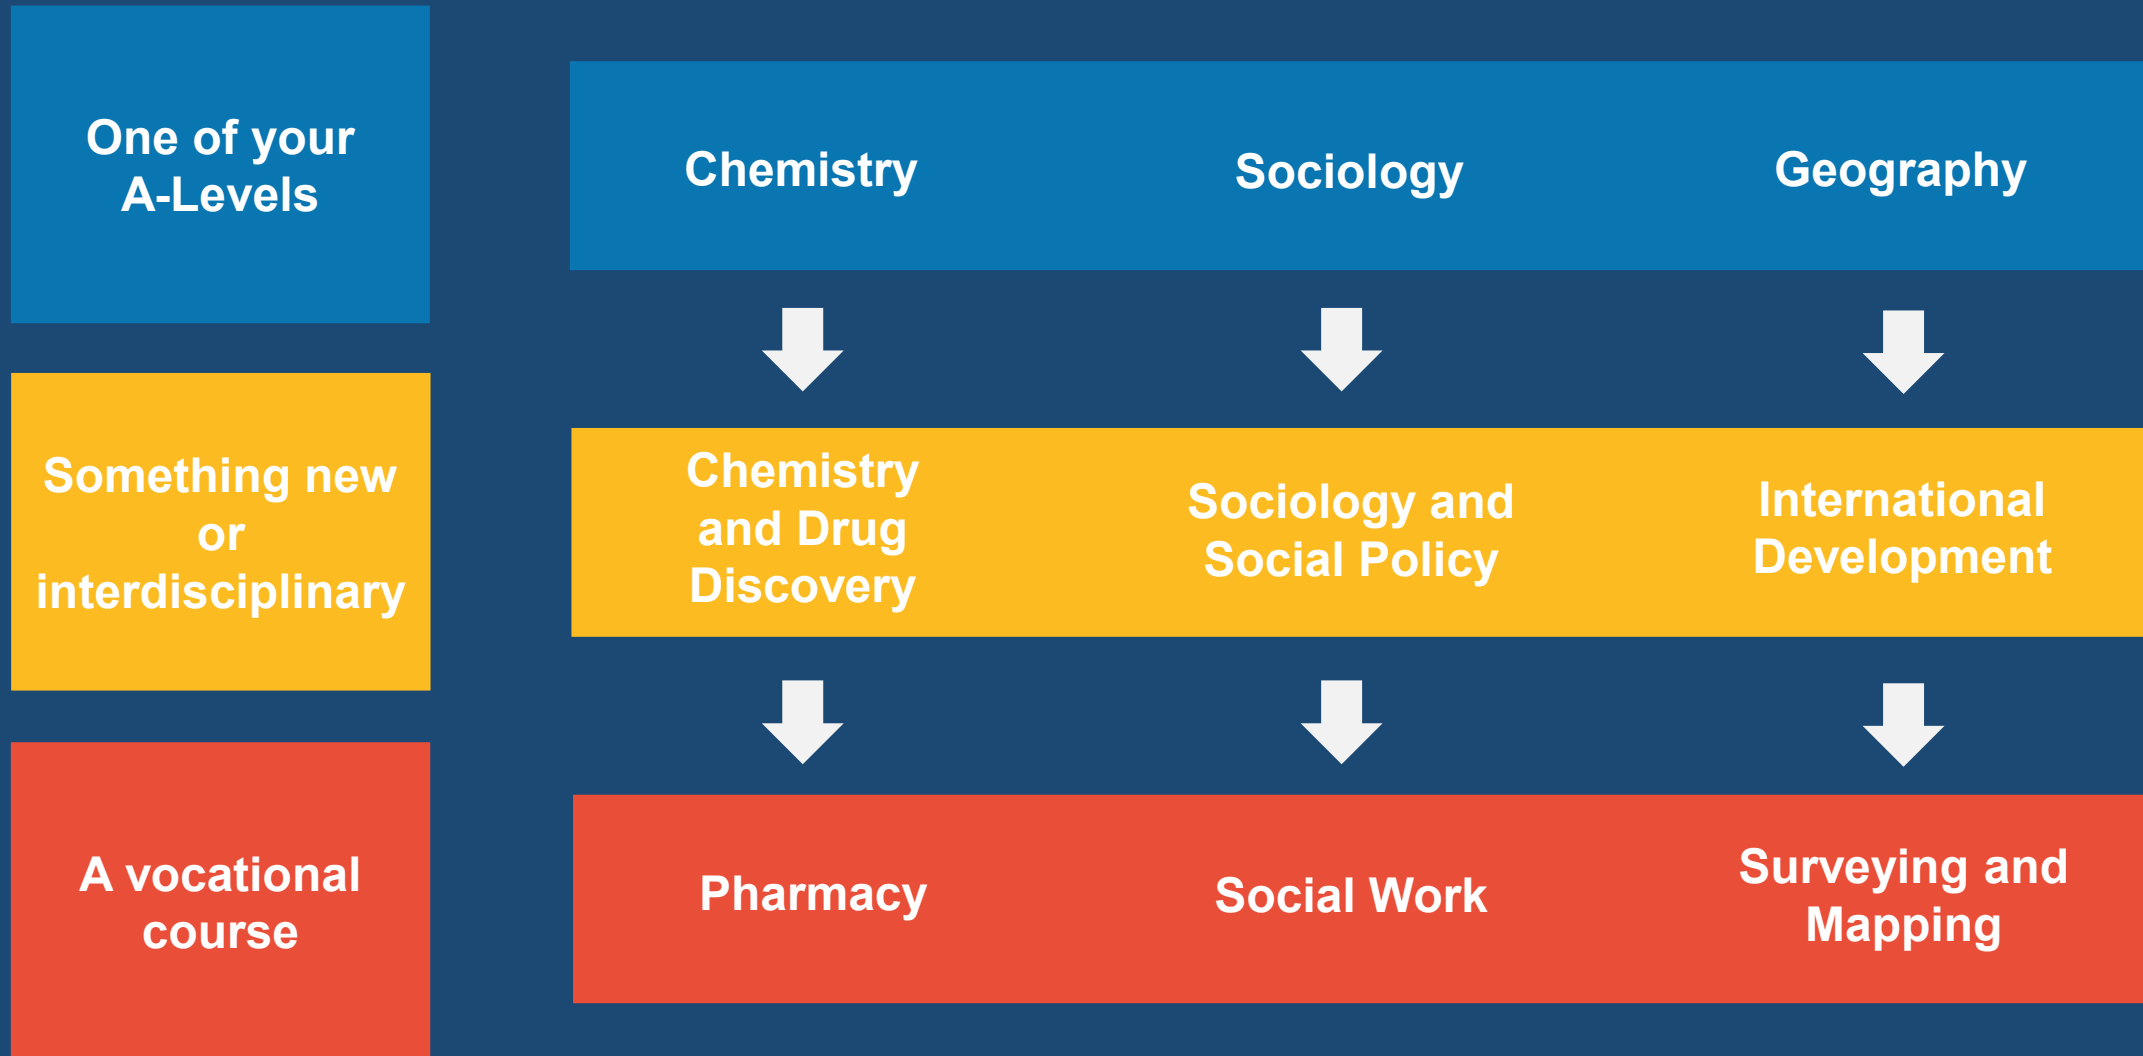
One of your A-Levels

Chemistry

Sociology

Geography

Something new or interdisciplinary

Chemistry and Drug Discovery

Sociology and Social Policy

International Development

A vocational course

Pharmacy

Social Work

Surveying and Mapping